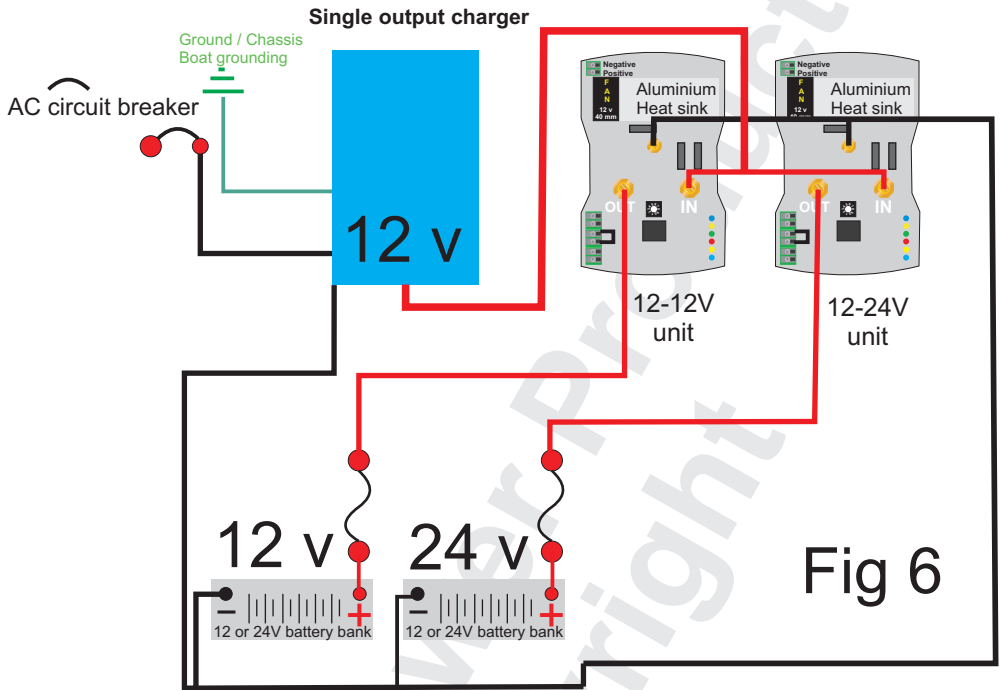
Single output charger

Ground / Chassis
Boat grounding

AC circuit breaker

12 v

Negative
Positive
F A N
12 v
40 mm
Aluminium
Heat sink

OUT IN

12-12V
unit

Negative
Positive
F A N
12 v
40 mm
Aluminium
Heat sink

OUT IN

12-24V
unit

12 v
– +
12 or 24V battery bank

24 v
– +
12 or 24V battery bank

Fig 6